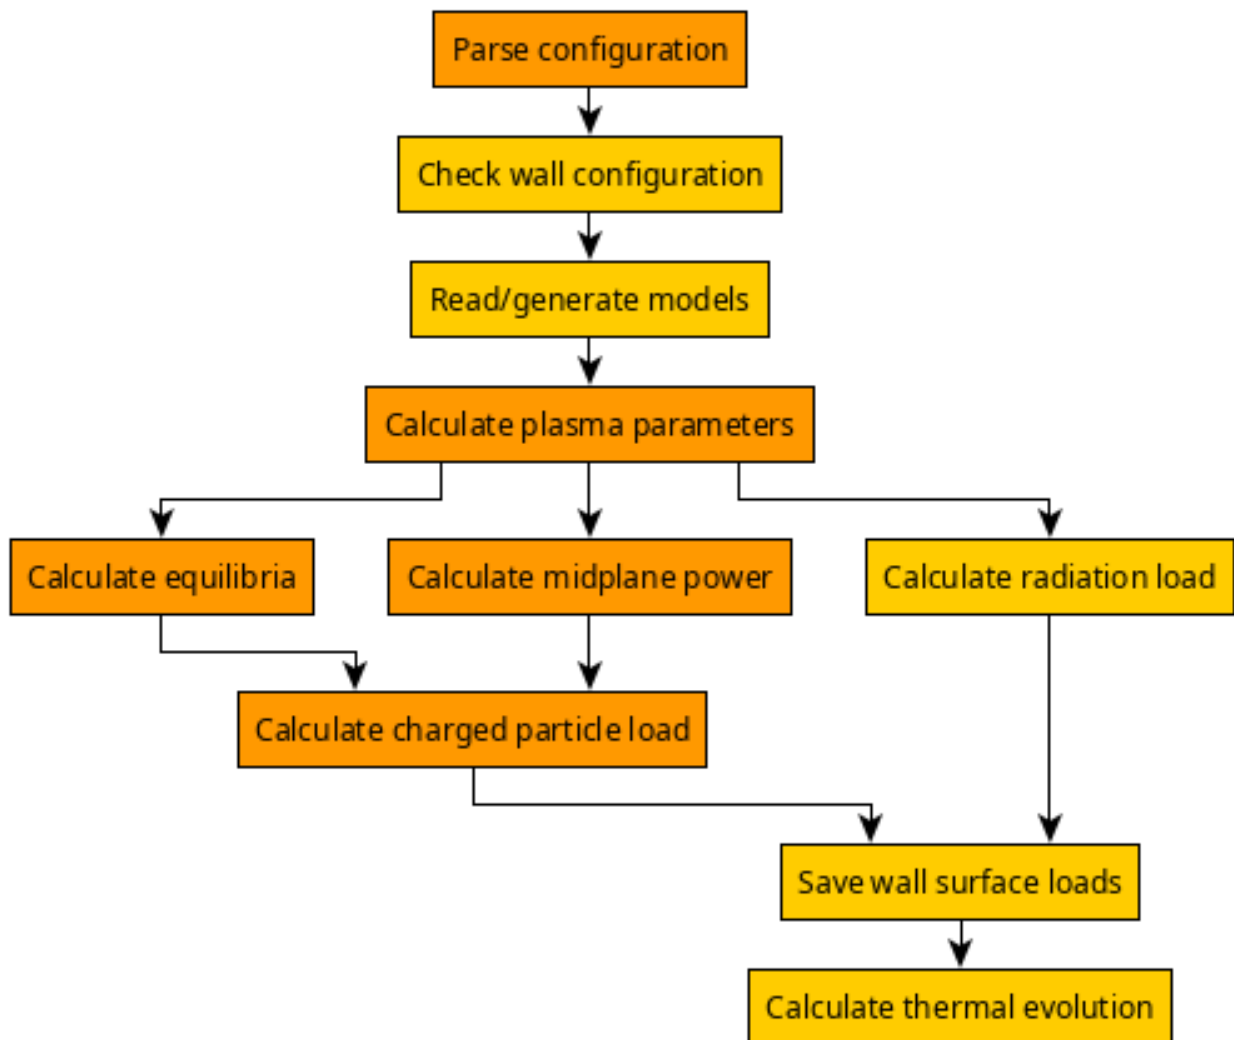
Parse configuration

Check wall configuration

Read/generate models

Calculate plasma parameters

Calculate equilibria

Calculate midplane power

Calculate radiation load

Calculate charged particle load

Save wall surface loads

Calculate thermal evolution